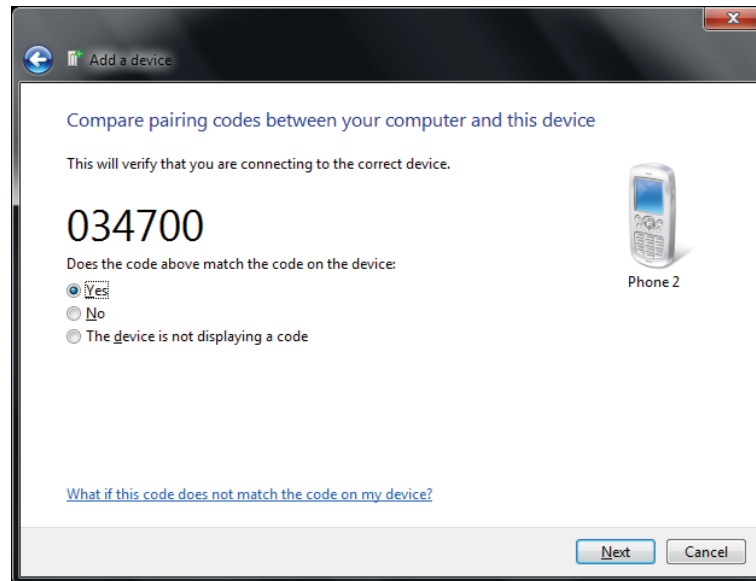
Add a device

Compare pairing codes between your computer and this device

This will verify that you are connecting to the correct device.

034700

Does the code above match the code on the device:

Yes

No

The device is not displaying a code

Phone 2

What if this code does not match the code on my device?

Next

Cancel